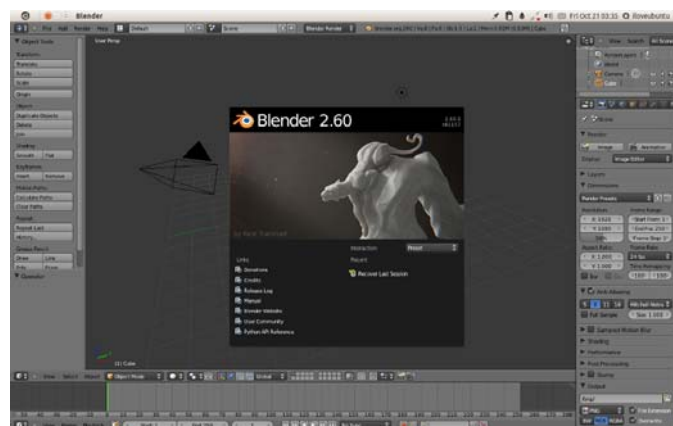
Blender

Fri Oct 21 03:35

File Add Render Help Default Scene Blender Render

Object Tools

User Persp

Blender 2.60

Interaction: Preset

Recent

Links

Donations
Credits
Release Log
Manual
Blender Website
User Community
Python API Reference

Recover Last Session

(1) Cube

Object Mode Global

Render
Image Animation
Layers
Dimensions
Render Presets
Resolution
Frame Range
Aspect Ratio
Frame Rate
Anti-Aliasing
Full Sample
Sampled Motion Blur
Shading
Performance
Post Processing
Stamp
Output